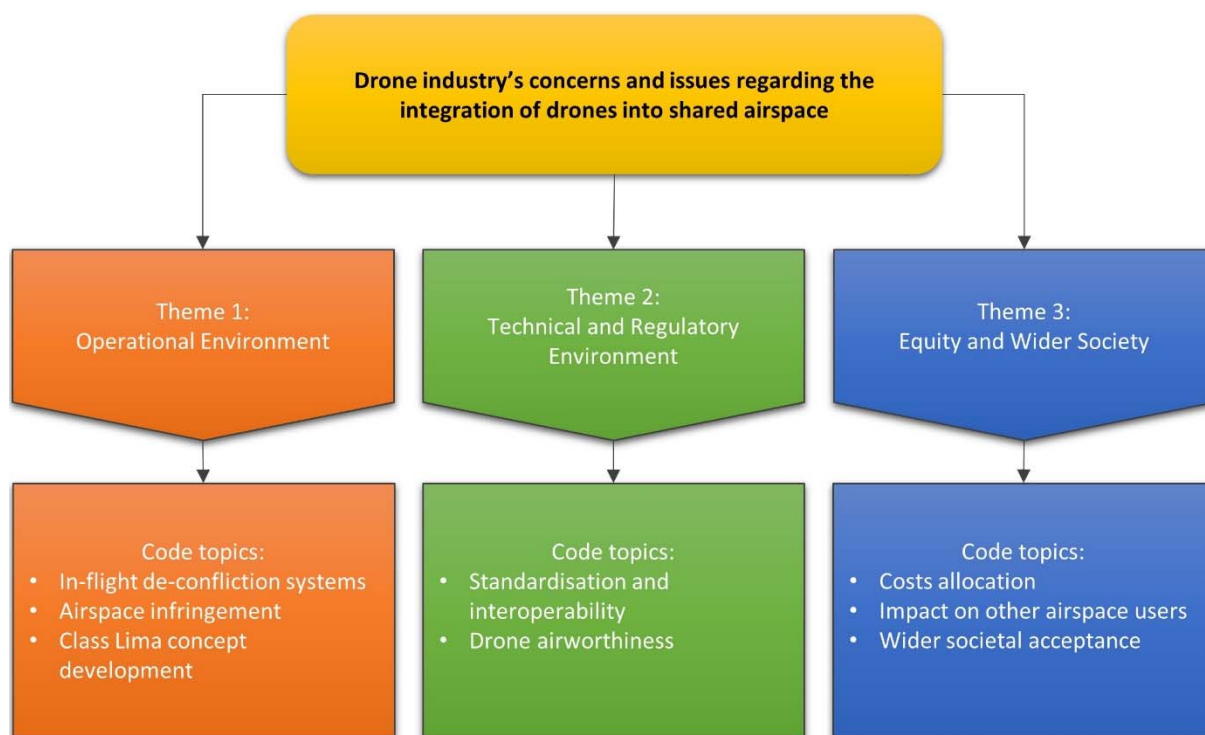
Drone industry's concerns and issues regarding the integration of drones into shared airspace

Theme 1:
Operational Environment

Code topics:
- In-flight de-confliction systems
- Airspace infringement
- Class Lima concept development

Theme 2:
Technical and Regulatory Environment

Code topics:
- Standardisation and interoperability
- Drone airworthiness

Theme 3:
Equity and Wider Society

Code topics:
- Costs allocation
- Impact on other airspace users
- Wider societal acceptance